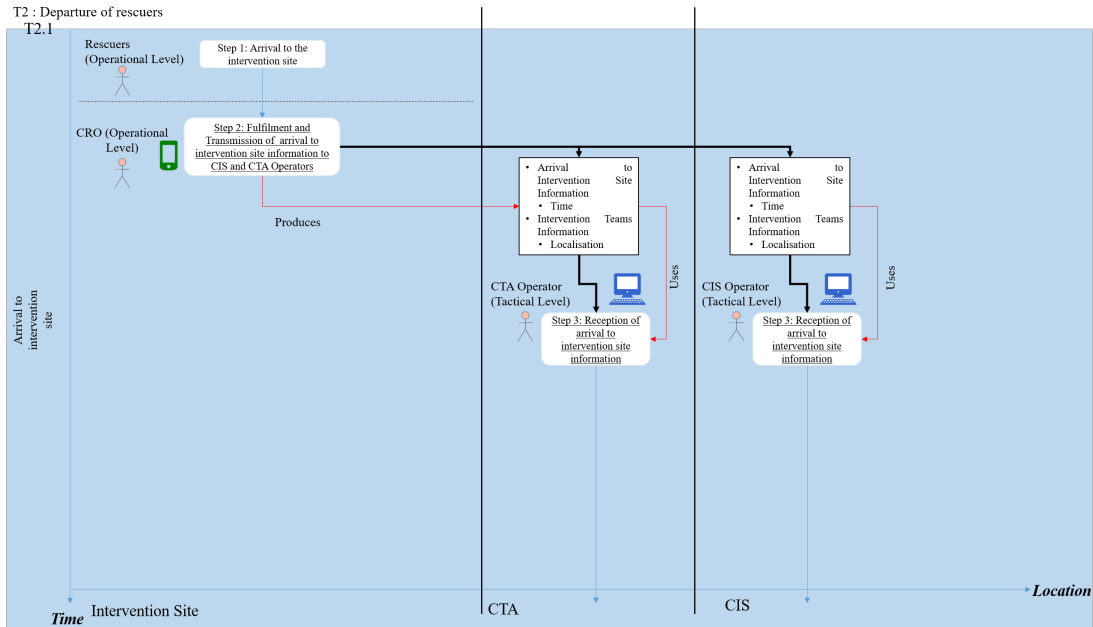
T2 : Departure of rescuers

T2.1

Rescuers (Operational Level)

Step 1: Arrival to the intervention site

CRO (Operational Level)

Step 2: Fulfilment and Transmission of arrival to intervention site information to CIS and CTA Operators

Produces

- Arrival to Intervention Site Information
  - Time
- Intervention Teams Information
  - Localisation

Uses

CTA Operator (Tactical Level)

Step 3: Reception of arrival to intervention site information

- Arrival to Intervention Site Information
  - Time
- Intervention Teams Information
  - Localisation

Uses

CIS Operator (Tactical Level)

Step 3: Reception of arrival to intervention site information

Arrival to intervention site

Intervention Site

CTA

CIS

Location

Time